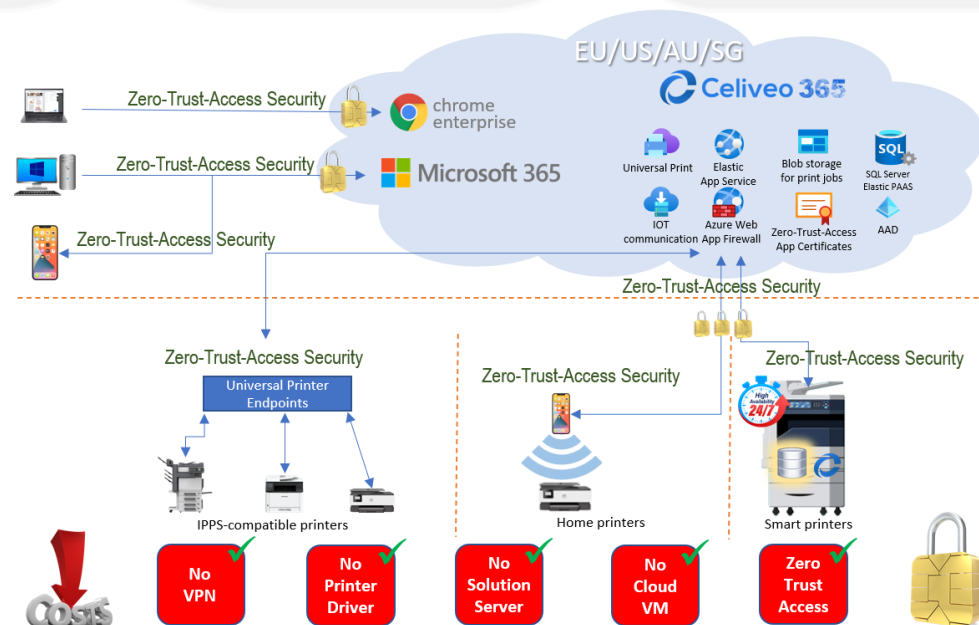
EU/US/AU/SG

Celiveo 365

Zero-Trust-Access Security

chrome enterprise

Zero-Trust-Access Security

Microsoft 365

Zero-Trust-Access Security

Universal Print

Elastic App Service

Blob storage for print jobs

SQL

SQL Server Elastic PAAS

IOT communication

Azure Web App Firewall

Zero-Trust-Access App Certificates

AAD

Zero-Trust-Access Security

Zero-Trust-Access Security

Universal Printer Endpoints

Zero-Trust-Access Security

Zero-Trust-Access Security

High Availability 24/7

IPPS-compatible printers

Home printers

Smart printers

COSTS

No VPN

No Printer Driver

No Solution Server

No Cloud VM

Zero Trust Access